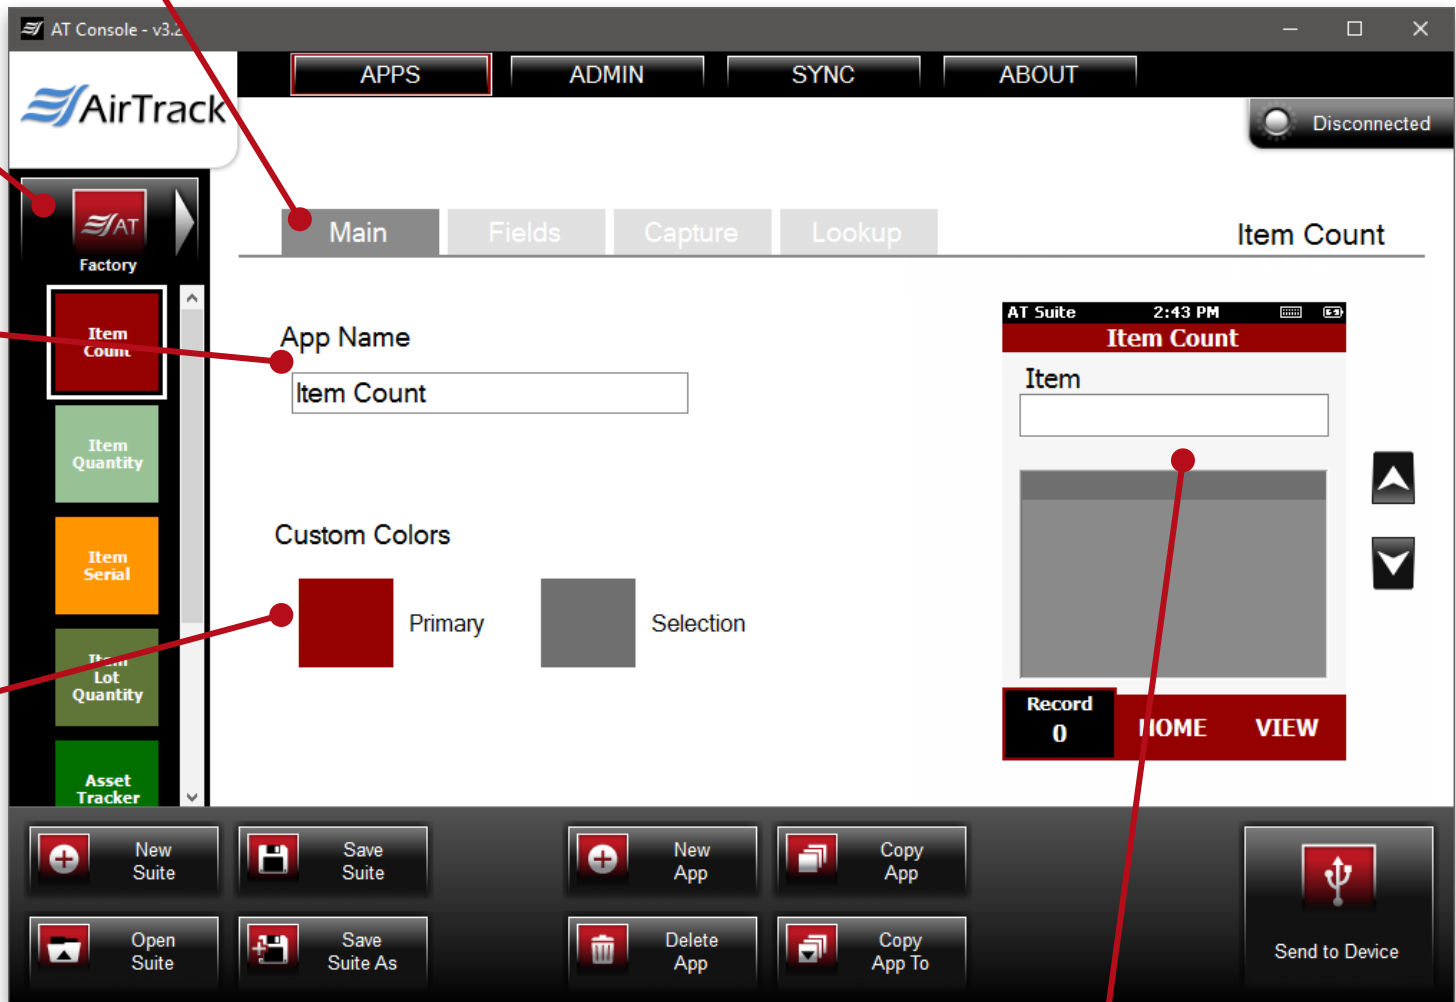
AT Console - v3.2

AirTrack

APPS
ADMIN
SYNC
ABOUT

Disconnected

AT
Factory

Item Count
Item Quantity
Item Serial
Item Lot Quantity
Asset Tracker

Main
Fields
Capture
Lookup

Item Count

App Name
Item Count

Custom Colors
Primary
Selection

AT Suite 2:43 PM
Item Count
Item
Record
0
HOME
VIEW

New Suite
Save Suite
New App
Copy App
Open Suite
Save Suite As
Delete App
Copy App To
Send to Device